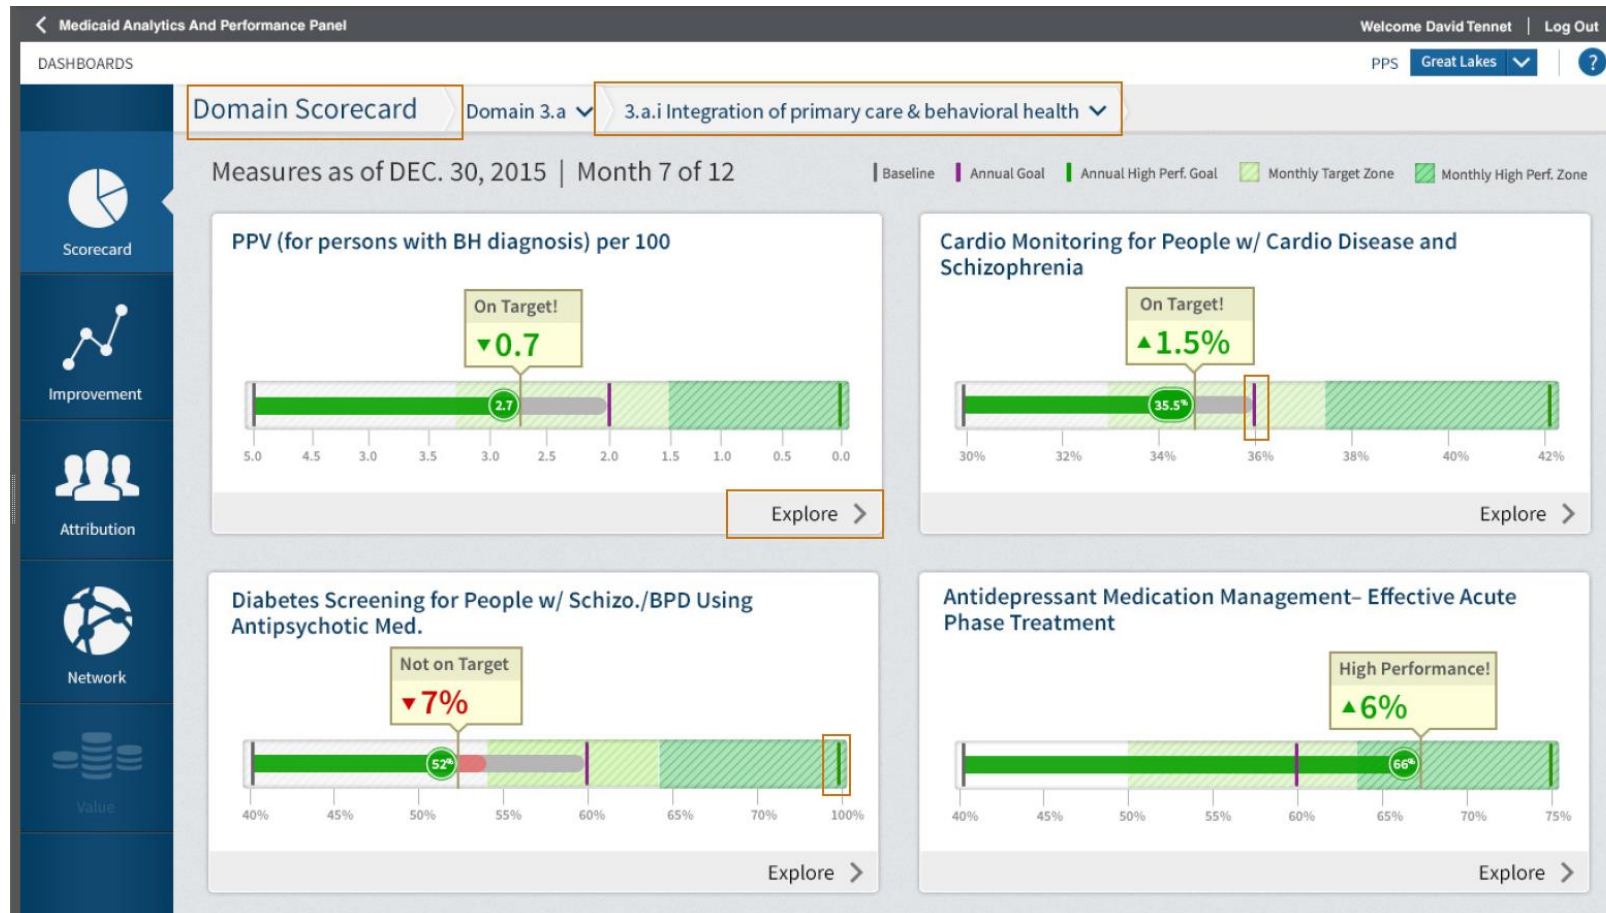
Medicaid Analytics And Performance Panel

Welcome David Tennet | Log Out

DASHBOARDS

PPS Great Lakes ?

Domain Scorecard

Domain 3.a

3.a.i Integration of primary care & behavioral health

Scorecard

Improvement

Attribution

Network

Value

Measures as of DEC. 30, 2015 | Month 7 of 12

Baseline Annual Goal Annual High Perf. Goal Monthly Target Zone Monthly High Perf. Zone

PPV (for persons with BH diagnosis) per 100

On Target!

▼0.7

2.7

5.0 4.5 3.0 3.5 3.0 2.5 2.0 1.5 1.0 0.5 0.0

Explore

Cardio Monitoring for People w/ Cardio Disease and Schizophrenia

On Target!

▲1.5%

35.5%

30% 32% 34% 36% 38% 40% 42%

Explore

Diabetes Screening for People w/ Schizo./BPD Using Antipsychotic Med.

Not on Target

▼7%

52%

40% 45% 50% 55% 60% 65% 70% 100%

Explore

Antidepressant Medication Management– Effective Acute Phase Treatment

High Performance!

▲6%

66%

40% 45% 50% 55% 60% 65% 70% 75%

Explore